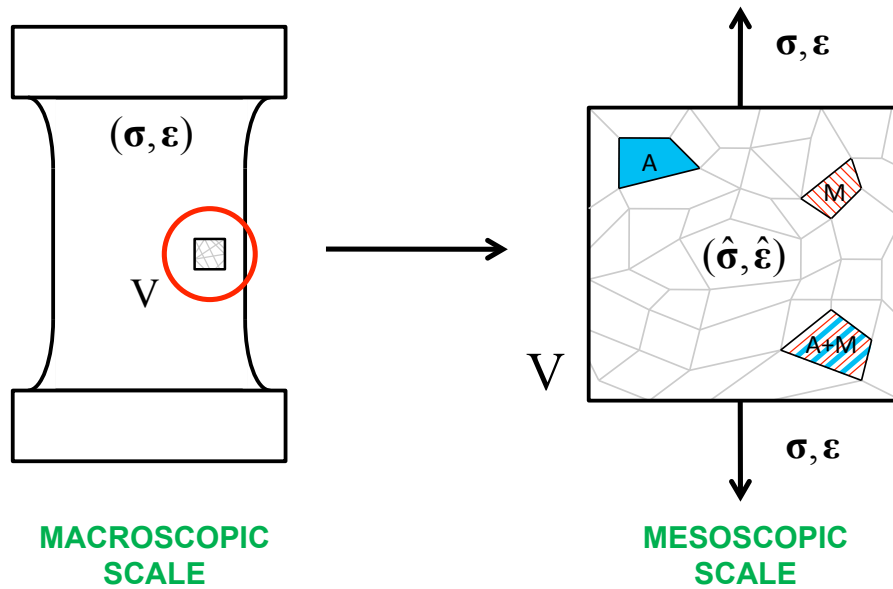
$(\boldsymbol{\sigma}, \boldsymbol{\varepsilon})$

V

MACROSCOPIC SCALE

$\boldsymbol{\sigma}, \boldsymbol{\varepsilon}$

A

M

$(\hat{\boldsymbol{\sigma}}, \hat{\boldsymbol{\varepsilon}})$

A+M

V

$\boldsymbol{\sigma}, \boldsymbol{\varepsilon}$

MESOSCOPIC SCALE